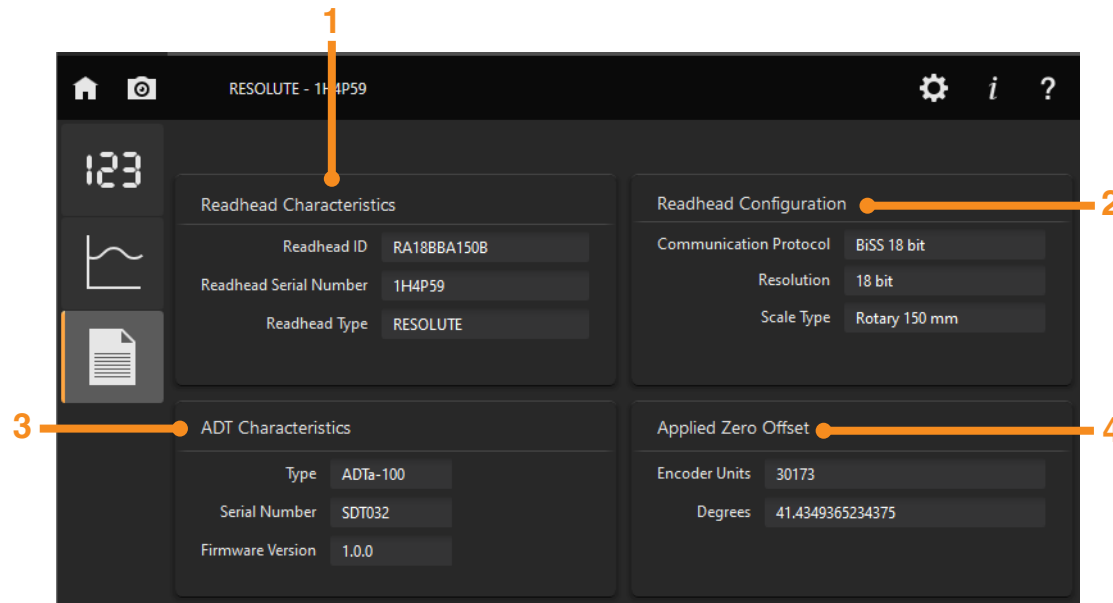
1

RESOLUTE - 1H4P59

i ?

123

Readhead Characteristics

Readhead ID RA18BBA150B

Readhead Serial Number 1H4P59

Readhead Type RESOLUTE

Readhead Configuration

2

Communication Protocol BiSS 18 bit

Resolution 18 bit

Scale Type Rotary 150 mm

3

ADT Characteristics

Type ADTa-100

Serial Number SDT032

Firmware Version 1.0.0

Applied Zero Offset

4

Encoder Units 30173

Degrees 41.4349365234375